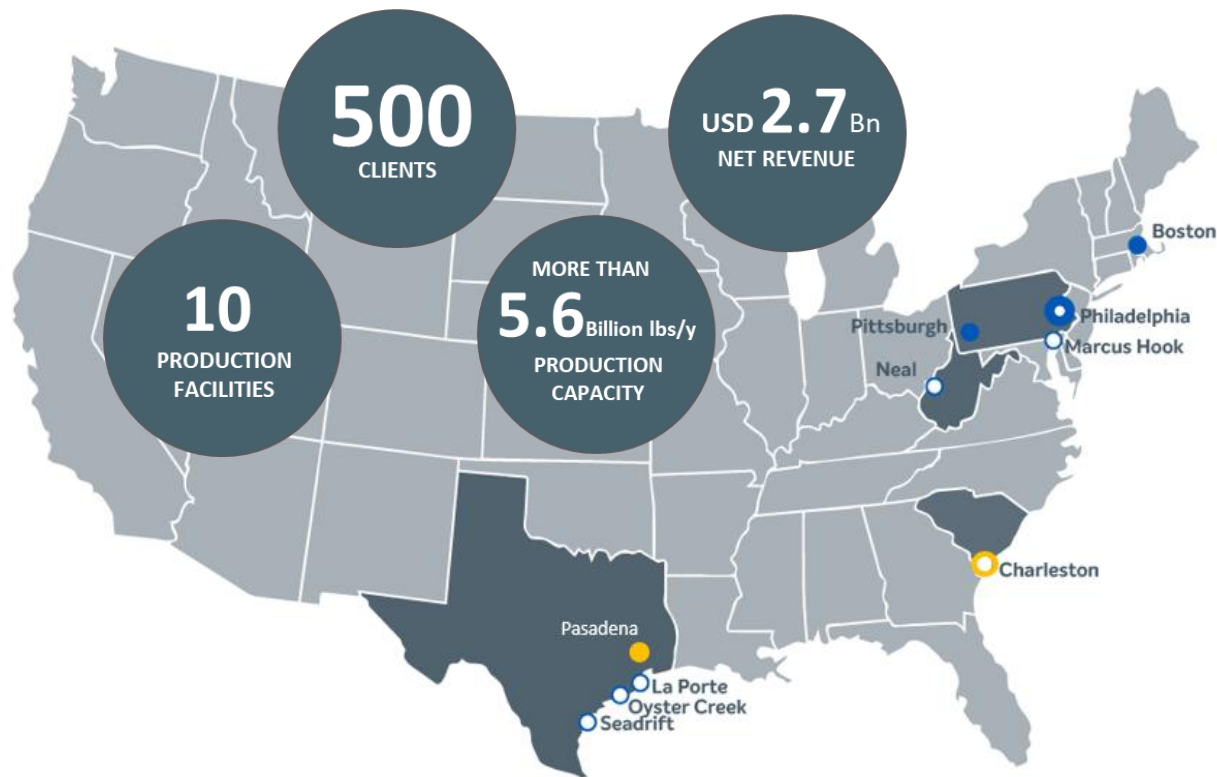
500
CLIENTS

USD 2.7 Bn
NET REVENUE

10
PRODUCTION FACILITIES

MORE THAN
5.6 Billion lbs/y
PRODUCTION CAPACITY

Boston
Pittsburgh
Philadelphia
Marcus Hook
Neal
Charleston
Pasadena
La Porte
Oyster Creek
Seadrift